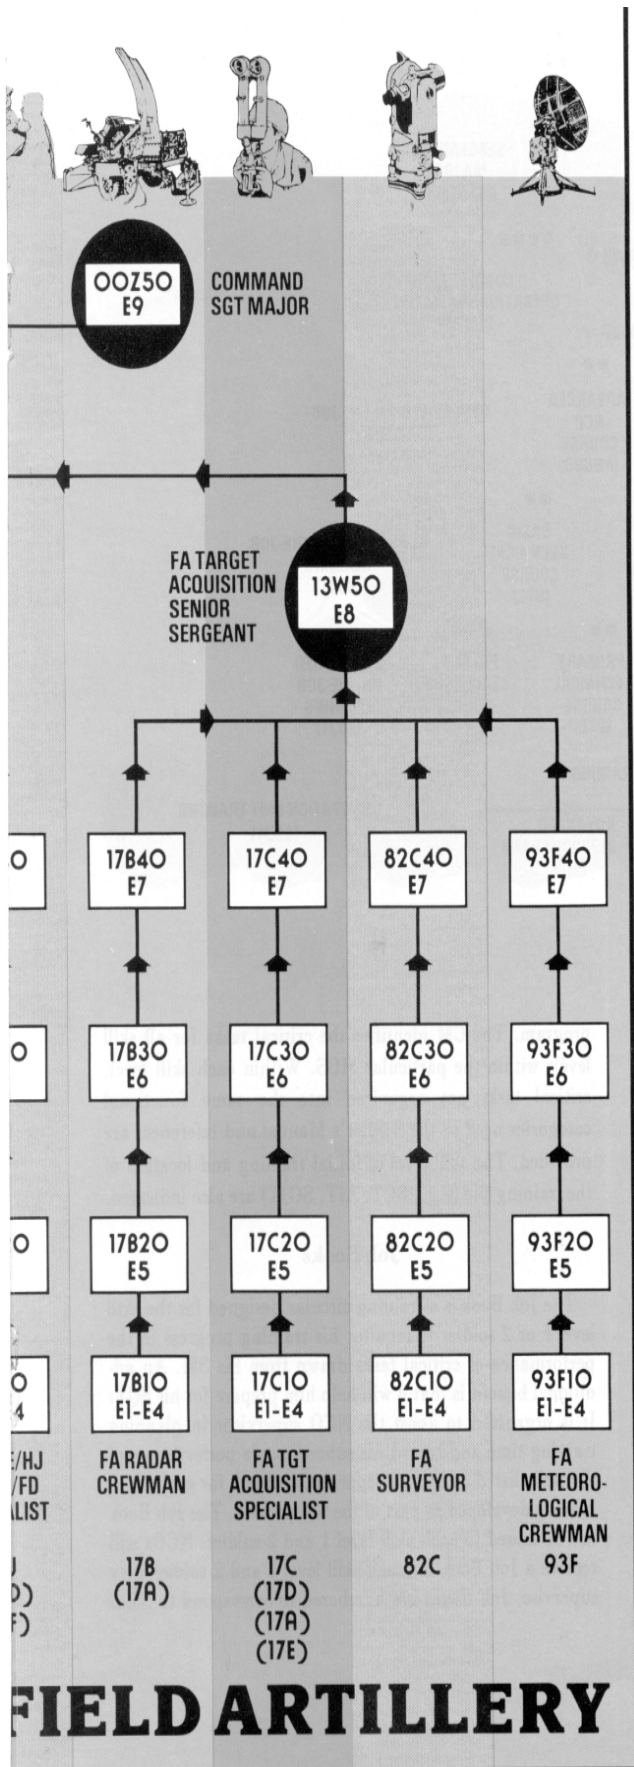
00Z50
E9

COMMAND SGT MAJOR

FA TARGET ACQUISITION SENIOR SERGEANT

13W50
E8

O

17B40
E7

17C40
E7

82C40
E7

93F40
E7

O

17B30
E6

17C30
E6

82C30
E6

93F30
E6

O

17B20
E5

17C20
E5

82C20
E5

93F20
E5

O
4

17B10
E1-E4

17C10
E1-E4

82C10
E1-E4

93F10
E1-E4

E/HJ
/FD
LIST

FA RADAR CREWMAN

FA TGT ACQUISITION SPECIALIST

FA SURVEYOR

FA METEOROLOGICAL CREWMAN

J
D)
F)

17B
(17A)

17C
(17D)
(17A)
(17E)

82C

93F

FIELD ARTILLERY